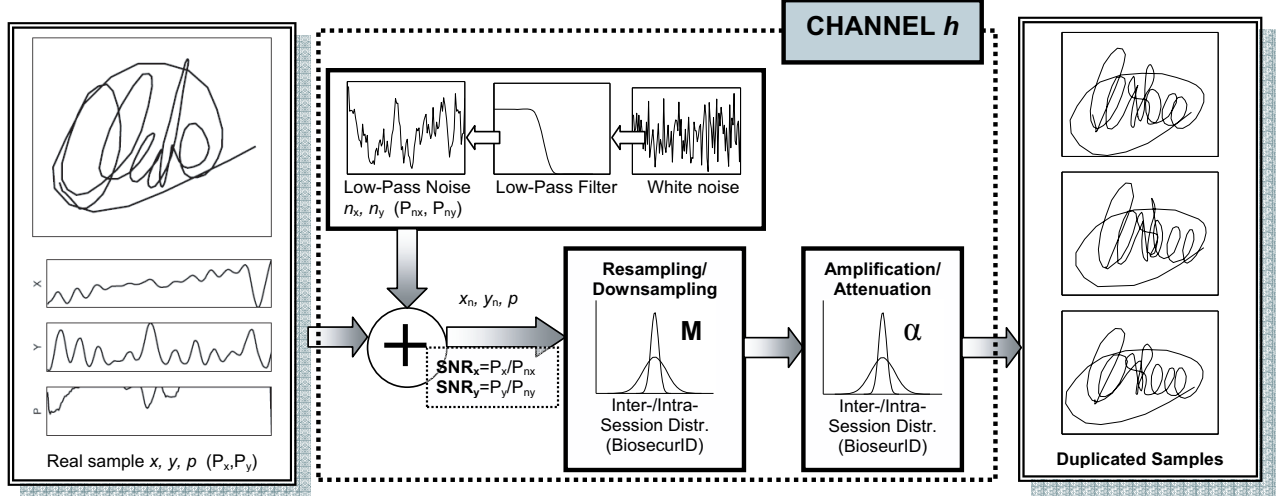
CHANNEL $h$

Low-Pass Noise $n_x$, $n_y$ ($P_{nx}$, $P_{ny}$)

Low-Pass Filter

White noise

X

Y

P

Real sample $x$, $y$, $p$ ($P_x$,$P_y$)

$x_n$, $y_n$, $p$

$SNR_x$=$P_x$/$P_{nx}$
$SNR_y$=$P_y$/$P_{ny}$

Resampling/ Downsampling

M

Inter-/Intra-Session Distr. (BiosecurID)

Amplification/ Attenuation

$\alpha$

Inter-/Intra-Session Distr. (BioseurID)

Duplicated Samples